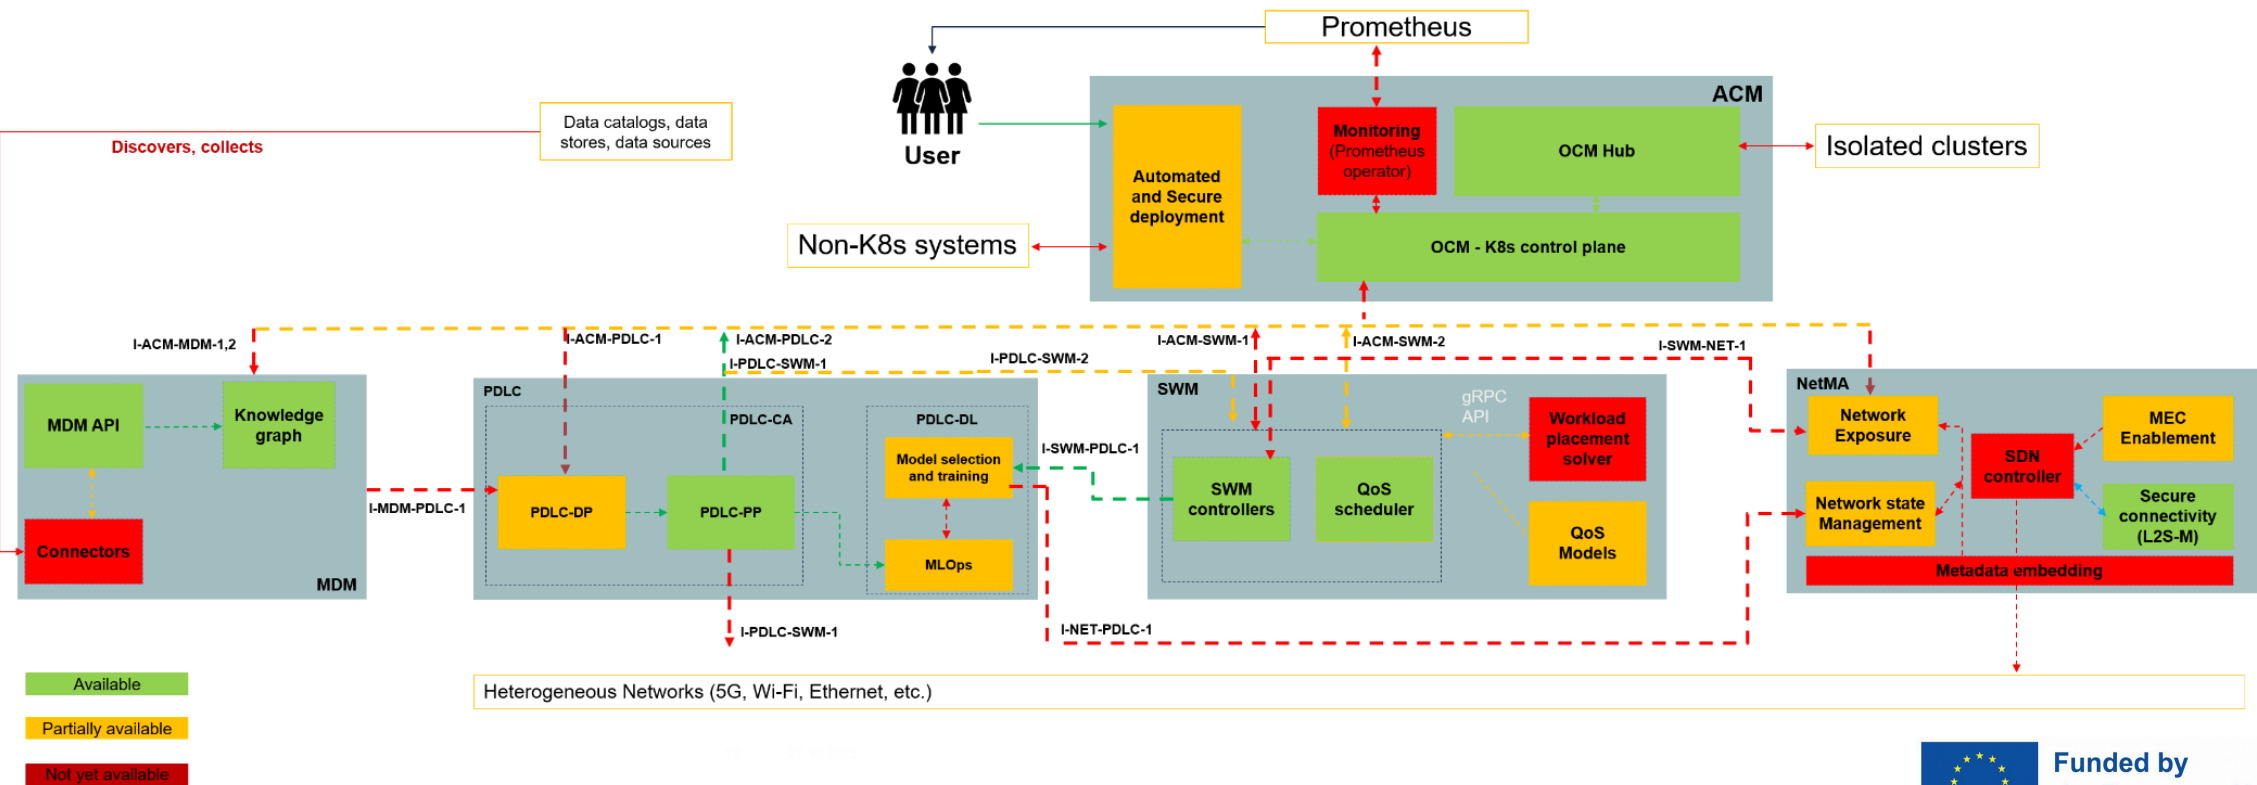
Prometheus

User

Data catalogs, data stores, data sources

Discovers, collects

ACM

Automated and Secure deployment

Monitoring (Prometheus operator)

OCM Hub

Isolated clusters

Non-K8s systems

OCM - K8s control plane

I-ACM-MDM-1,2

I-ACM-PDLC-1

I-ACM-PDLC-2

I-PDLC-SWM-1

I-PDLC-SWM-2

I-ACM-SWM-1

I-ACM-SWM-2

I-SWM-NET-1

MDM API

Knowledge graph

Connectors

MDM

I-MDM-PDLC-1

PDLC

PDLC-CA

PDLC-DL

PDLC-DP

PDLC-PP

Model selection and training

MLOps

I-SWM-PDLC-1

SWM

gRPC API

SWM controllers

QoS scheduler

Workload placement solver

QoS Models

NetMA

Network Exposure

MEC Enablement

SDN controller

Network state Management

Secure connectivity (L2S-M)

Metadata embedding

I-PDLC-SWM-1

I-NET-PDLC-1

Available

Partially available

Not yet available

Heterogeneous Networks (5G, Wi-Fi, Ethernet, etc.)

Funded by